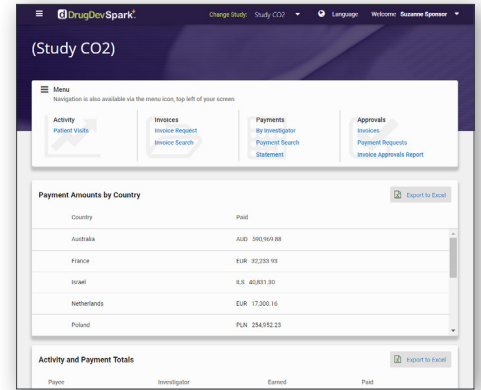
DrugDevSpark

Change Study: Study CO2

Language

Welcome: Suzanne Sponsor

(Study CO2)

Menu
Navigation is also available via the menu icon, top left of your screen

Activity
Patient Visits

Invoices
Invoice Request
Invoice Search

Payments
By Investigator
Payment Search
Statement

Approvals
Invoices
Payment Requests
Invoice Approvals Report

Payment Amounts by Country

Export to Excel

| Country | Paid |
|---|---|
| Australia | AUD 390,969.88 |
| France | EUR 32,233.93 |
| Israel | ILS 40,831.30 |
| Netherlands | EUR 17,300.16 |
| Poland | PLN 254,952.23 |

Activity and Payment Totals

Export to Excel

| Payee | Investigator | Earned | Paid |
|---|---|---|---|